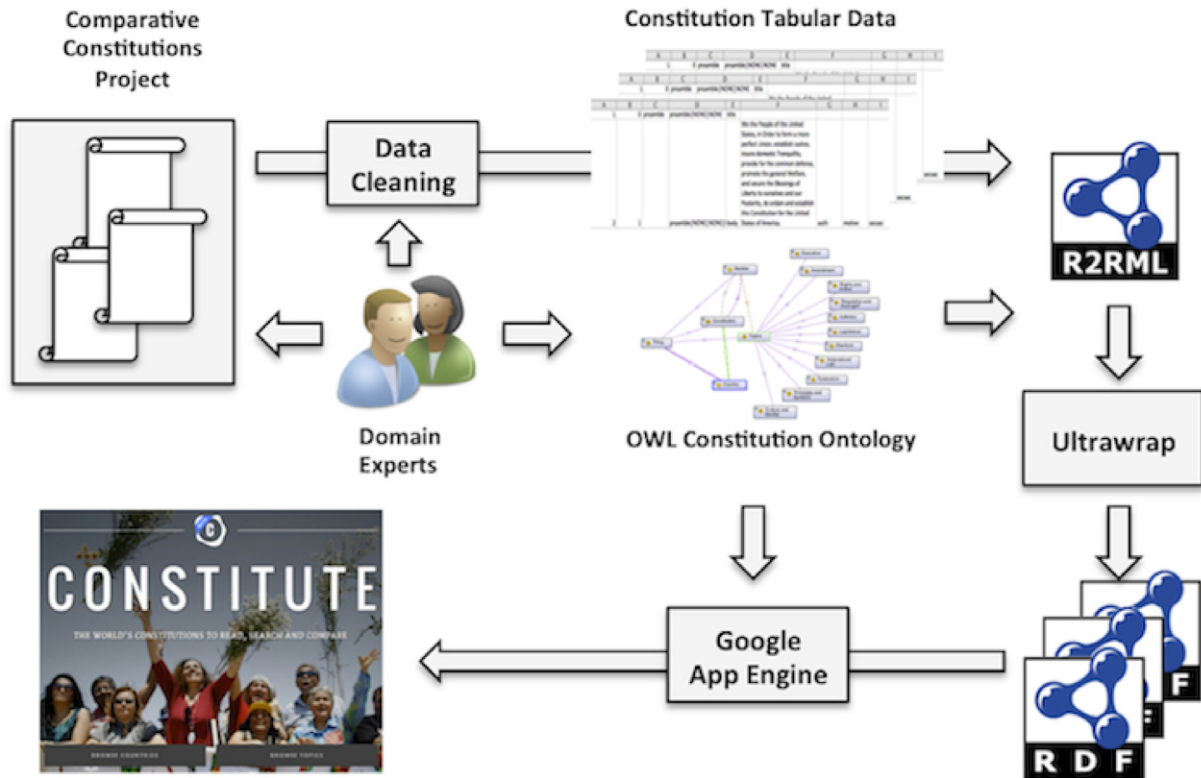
Comparative Constitutions Project

Constitution Tabular Data

Data Cleaning

R2RML

Domain Experts

OWL Constitution Ontology

Ultrawrap

CONSTITUTE

THE WORLD'S CONSTITUTIONS TO READ, SEARCH AND COMPARE

Google App Engine

RDF